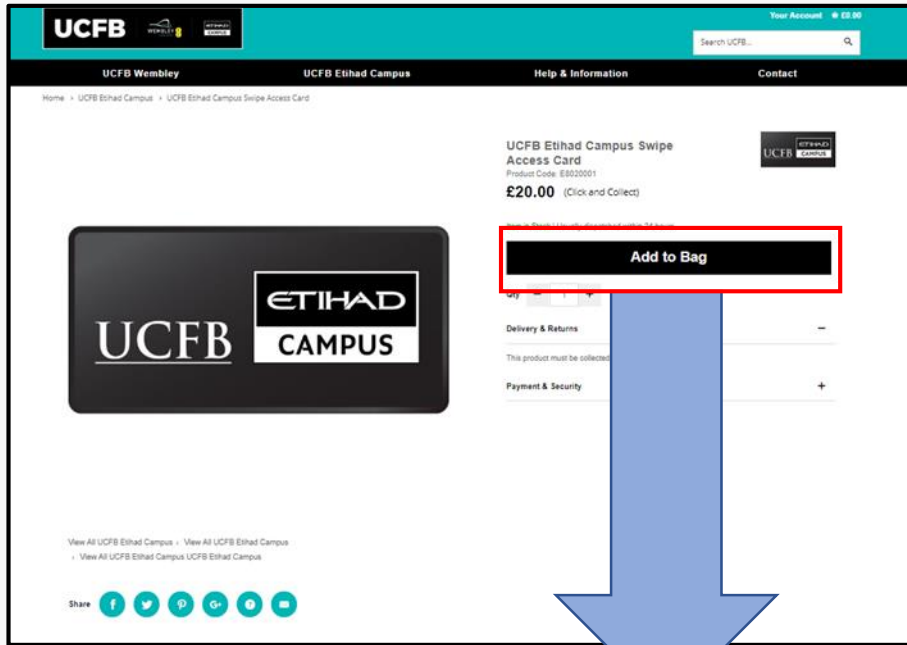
UCFB WEMBLEY ETIHAD CAMPUS

Your Account £0.00

Search UCFB...

UCFB Wembley UCFB Etihad Campus Help & Information Contact

Home › UCFB Etihad Campus › UCFB Etihad Campus Swipe Access Card

UCFB Etihad Campus Swipe Access Card
Product Code: E8020001

UCFB ETIHAD CAMPUS

£20.00 (Click and Collect)

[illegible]

Add to Bag

Qty - 1 +

UCFB ETIHAD CAMPUS

Delivery & Returns −

This product must be collected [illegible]

Payment & Security +

View All UCFB Etihad Campus › View All UCFB Etihad Campus › View All UCFB Etihad Campus UCFB Etihad Campus

Share